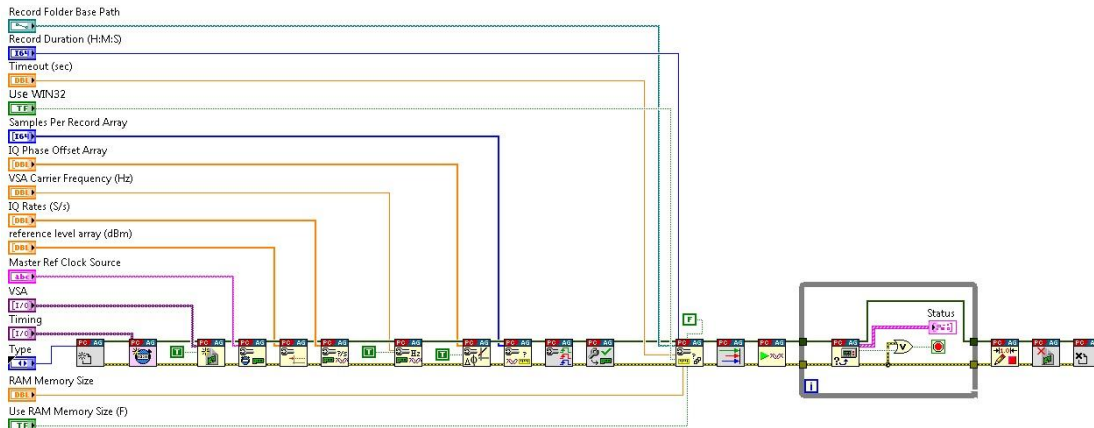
Record Folder Base Path
Record Duration (H:M:S)
I64
Timeout (sec)
DBL
Use WIN32
TF
Samples Per Record Array
I64
IQ Phase Offset Array
DBL
VSA Carrier Frequency (Hz)
DBL
IQ Rates (S/s)
DBL
reference level array (dBm)
DBL
Master Ref Clock Source
abc
VSA
I/O
Timing
I/O
Type
RAM Memory Size
DBL
Use RAM Memory Size (F)
TF
T
T
T
F
Status
i